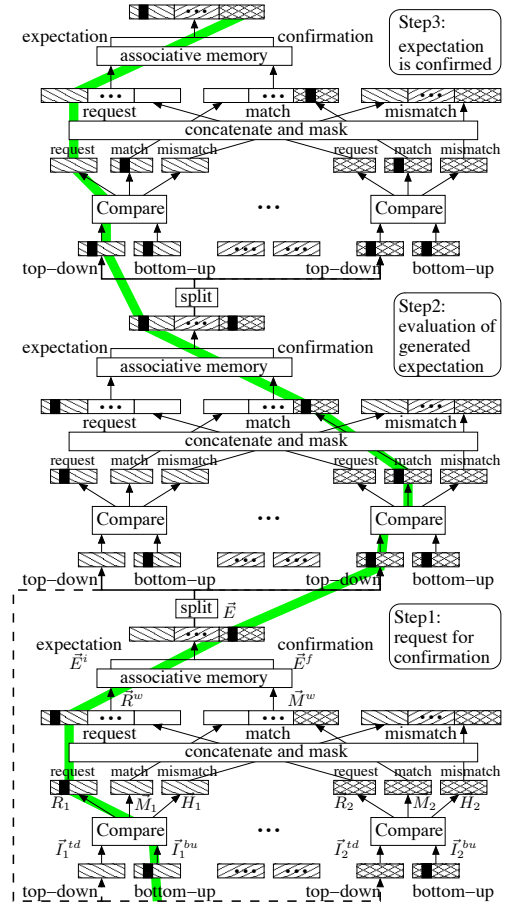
Step3:
expectation is confirmed

expectation
confirmation
associative memory
•••
•••
•••
request
match
mismatch
concatenate and mask
request match mismatch
request match mismatch
Compare
•••
Compare
•••
top–down
bottom–up
top–down
bottom–up
split

Step2:
evaluation of generated expectation

•••
expectation
confirmation
associative memory
•••
•••
•••
request
match
mismatch
concatenate and mask
request match mismatch
request match mismatch
Compare
•••
Compare
•••
top–down
bottom–up
top–down
bottom–up
split $\vec{E}$

Step1:
request for confirmation

•••
expectation
confirmation
$\vec{E}^i$
$\vec{E}^f$
associative memory
$\vec{R}^w$
$\vec{M}^w$
•••
•••
•••
request
match
mismatch
concatenate and mask
request match mismatch
request match mismatch
$R_1$ $M_1$ $H_1$
$R_2$ $M_2$ $H_2$
Compare
•••
Compare
$\vec{I}_1^{\,td}$ $\vec{I}_1^{\,bu}$
$\vec{I}_2^{\,td}$ $\vec{I}_2^{\,bu}$
•••
top–down
bottom–up
top–down
bottom–up